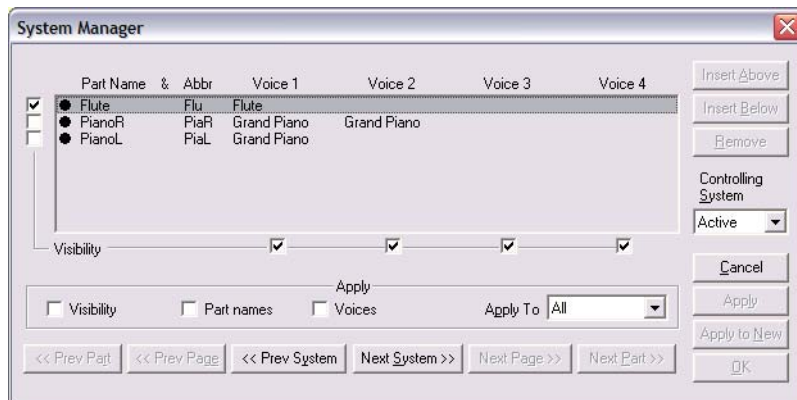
System Manager

| | Part Name | & | Abbr | Voice 1 | Voice 2 | Voice 3 | Voice 4 |
|---|---|---|---|---|---|---|---|
| ☑ | ● Flute | | Flu | Flute | | | |
| ☐ | ● PianoR | | PiaR | Grand Piano | Grand Piano | | |
| ☐ | ● PianoL | | PiaL | Grand Piano | | | |

Visibility ☑ ☑ ☑ ☑

Apply

☐ Visibility ☐ Part names ☐ Voices Apply To All

<< Prev Part
<< Prev Page
<< Prev System
Next System >>
Next Page >>
Next Part >>

Insert Above
Insert Below
Remove

Controlling System
Active

Cancel
Apply
Apply to New
OK